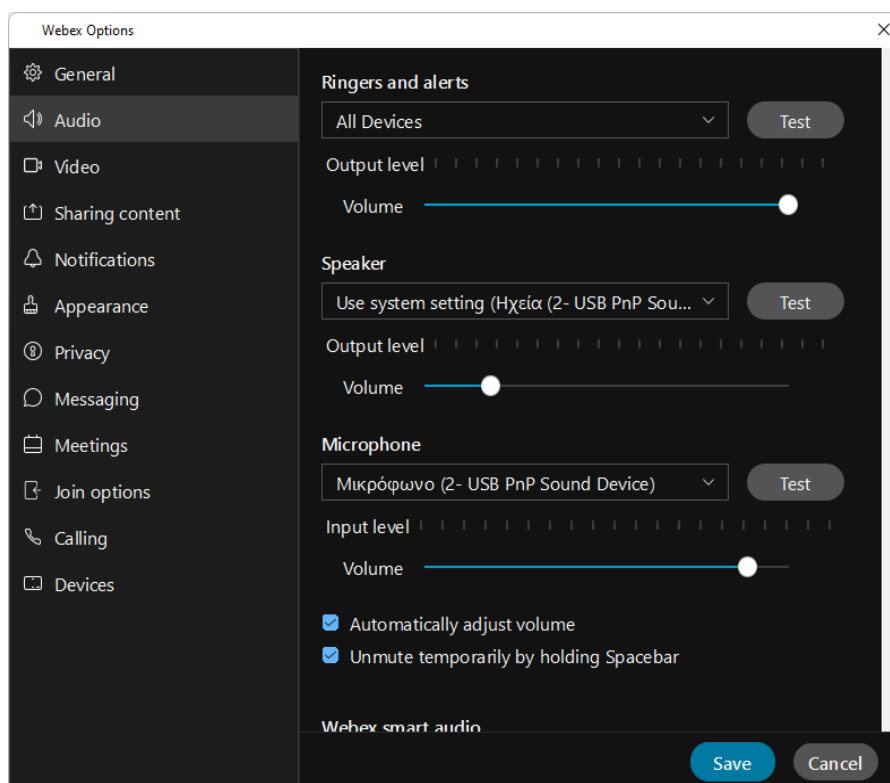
Webex Options

General
Audio
Video
Sharing content
Notifications
Appearance
Privacy
Messaging
Meetings
Join options
Calling
Devices

Ringers and alerts
All Devices
Test
Output level
Volume

Speaker
Use system setting (Ηχεία (2- USB PnP Sou...
Test
Output level
Volume

Microphone
Μικρόφωνο (2- USB PnP Sound Device)
Test
Input level
Volume

Automatically adjust volume
Unmute temporarily by holding Spacebar

Webex smart audio

Save
Cancel